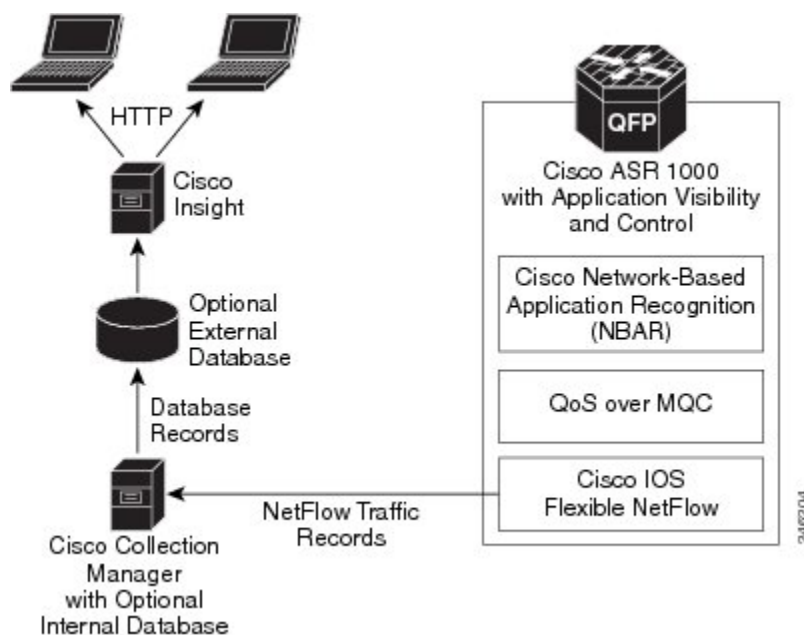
HTTP

Cisco Insight

Optional External Database

Database Records

Cisco Collection Manager with Optional Internal Database

NetFlow Traffic Records

QFP

Cisco ASR 1000 with Application Visibility and Control

Cisco Network-Based Application Recognition (NBAR)

QoS over MQC

Cisco IOS Flexible NetFlow

346204